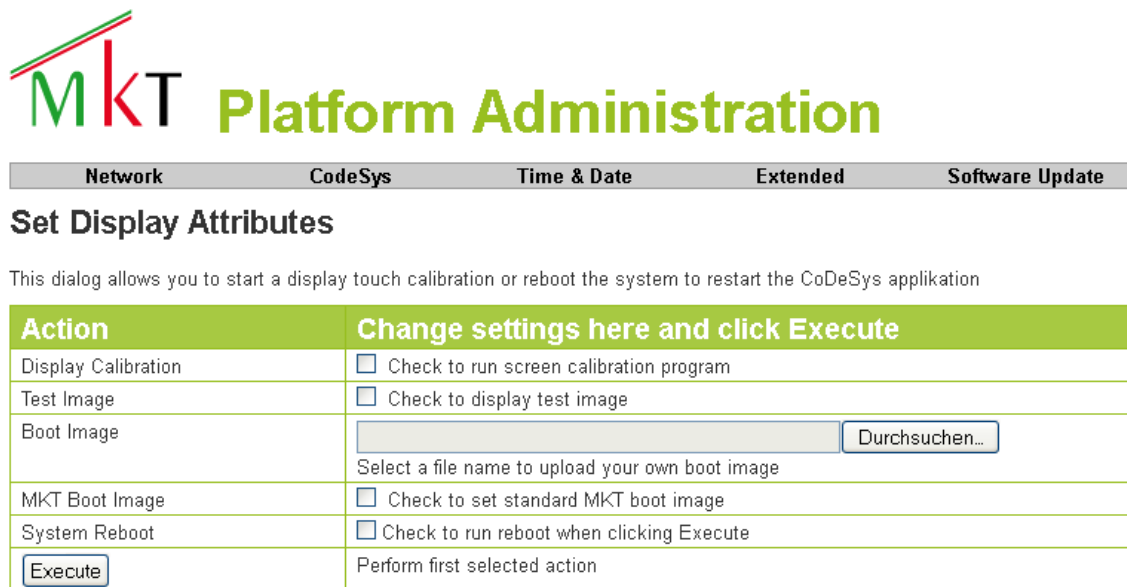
MKT Platform Administration

Network CodeSys Time & Date Extended Software Update

Set Display Attributes

This dialog allows you to start a display touch calibration or reboot the system to restart the CoDeSys applikation

| Action | Change settings here and click Execute |
|---|---|
| Display Calibration | Check to run screen calibration program |
| Test Image | Check to display test image |
| Boot Image | Durchsuchen... Select a file name to upload your own boot image |
| MKT Boot Image | Check to set standard MKT boot image |
| System Reboot | Check to run reboot when clicking Execute |
| Execute | Perform first selected action |